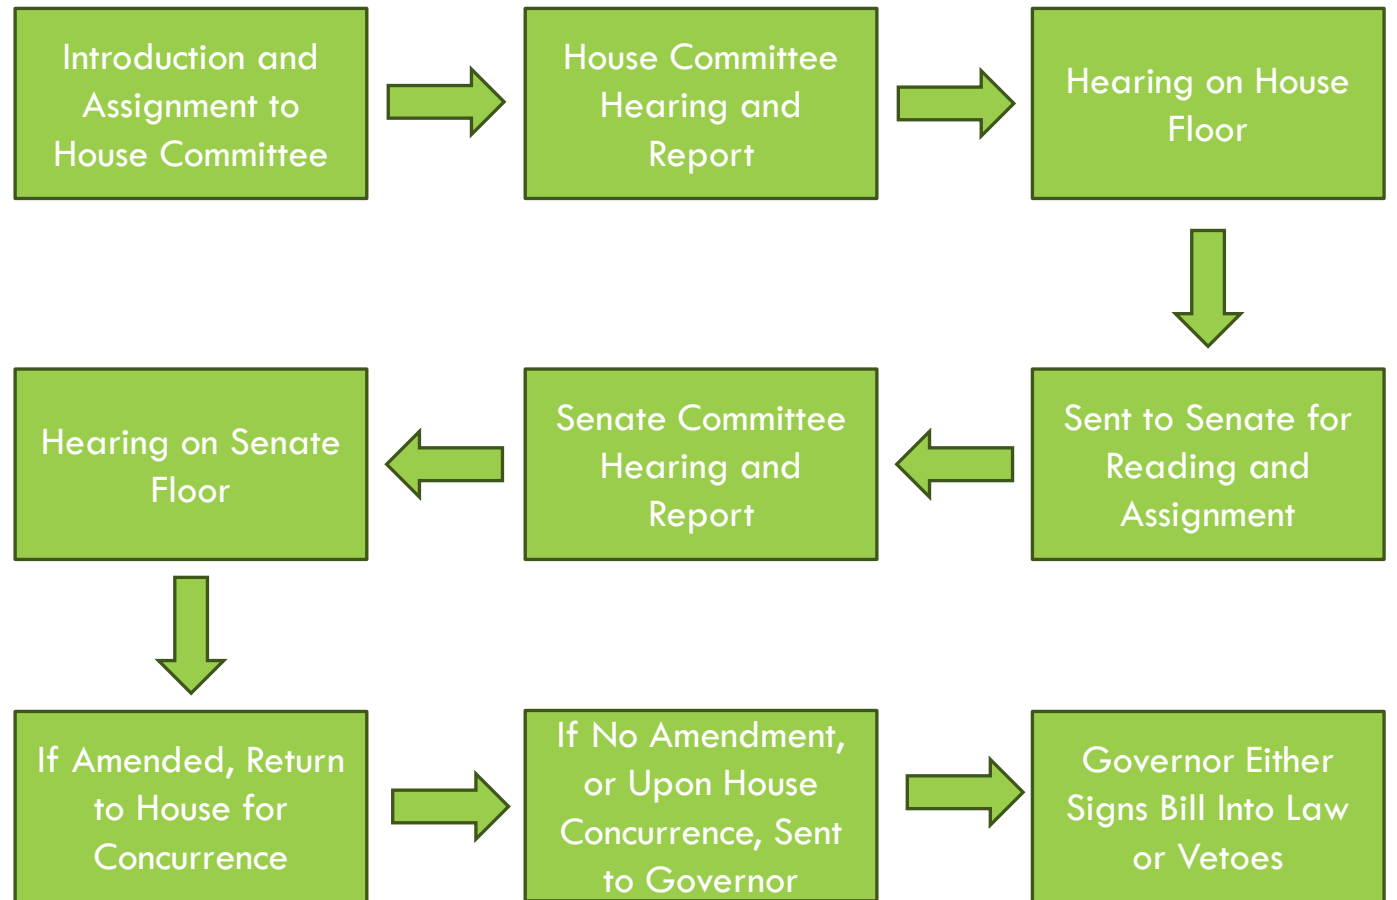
Introduction and Assignment to House Committee

House Committee Hearing and Report

Hearing on House Floor

Sent to Senate for Reading and Assignment

Senate Committee Hearing and Report

Hearing on Senate Floor

If Amended, Return to House for Concurrence

If No Amendment, or Upon House Concurrence, Sent to Governor

Governor Either Signs Bill Into Law or Vetoes